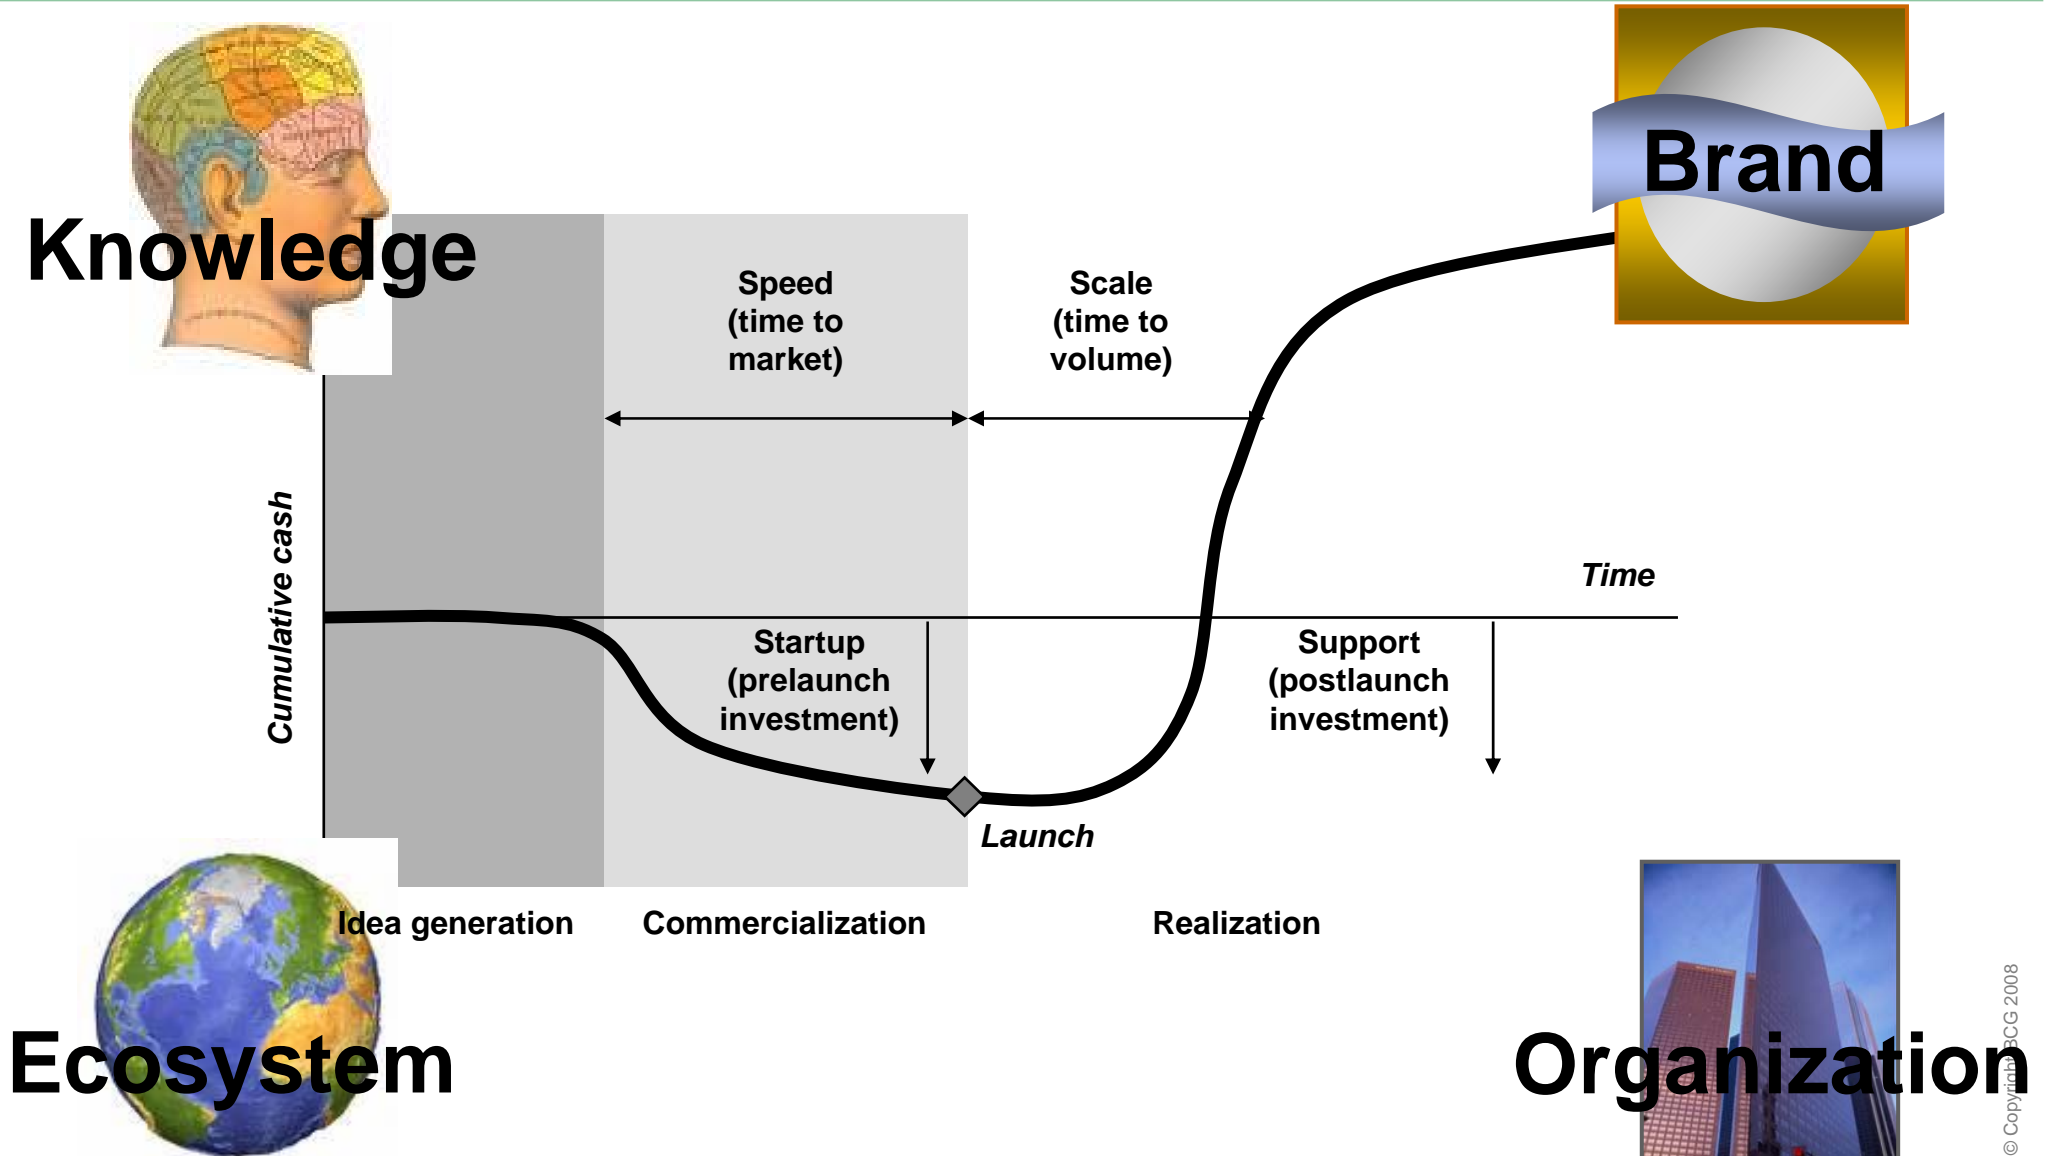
Brand

Knowledge

Speed (time to market)

Scale (time to volume)

Cumulative cash

Time

Startup (prelaunch investment)

Support (postlaunch investment)

Launch

Idea generation

Commercialization

Realization

Ecosystem

Organization

© Copyright BCG 2008